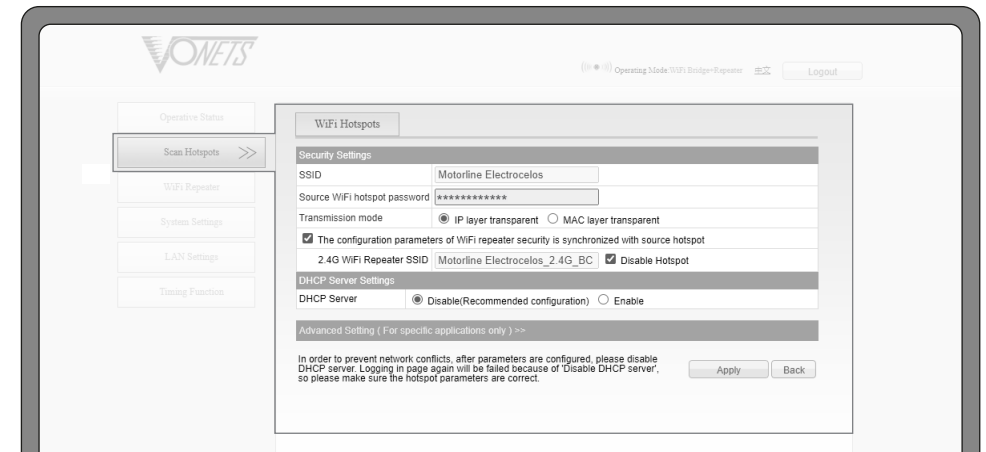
VONETS

Operating Mode WiFi Bridge+Repeater 中文 Logout

Operative Status
Scan Hotspots >>
WiFi Repeater
System Settings
LAN Settings
Timing Function

WiFi Hotspots

Security Settings

| SSID | Motorline Electrocelos |
|---|---|
| Source WiFi hotspot password | ************ |
| Transmission mode | IP layer transparent MAC layer transparent |

The configuration parameters of WiFi repeater security is synchronized with source hotspot

2.4G WiFi Repeater SSID Motorline Electrocelos_2.4G_BC Disable Hotspot

DHCP Server Settings

| DHCP Server | Disable(Recommended configuration) Enable |
|---|---|

Advanced Setting ( For specific applications only ) >>

In order to prevent network conflicts, after parameters are configured, please disable DHCP server. Logging in page again will be failed because of 'Disable DHCP server', so please make sure the hotspot parameters are correct.

Apply Back